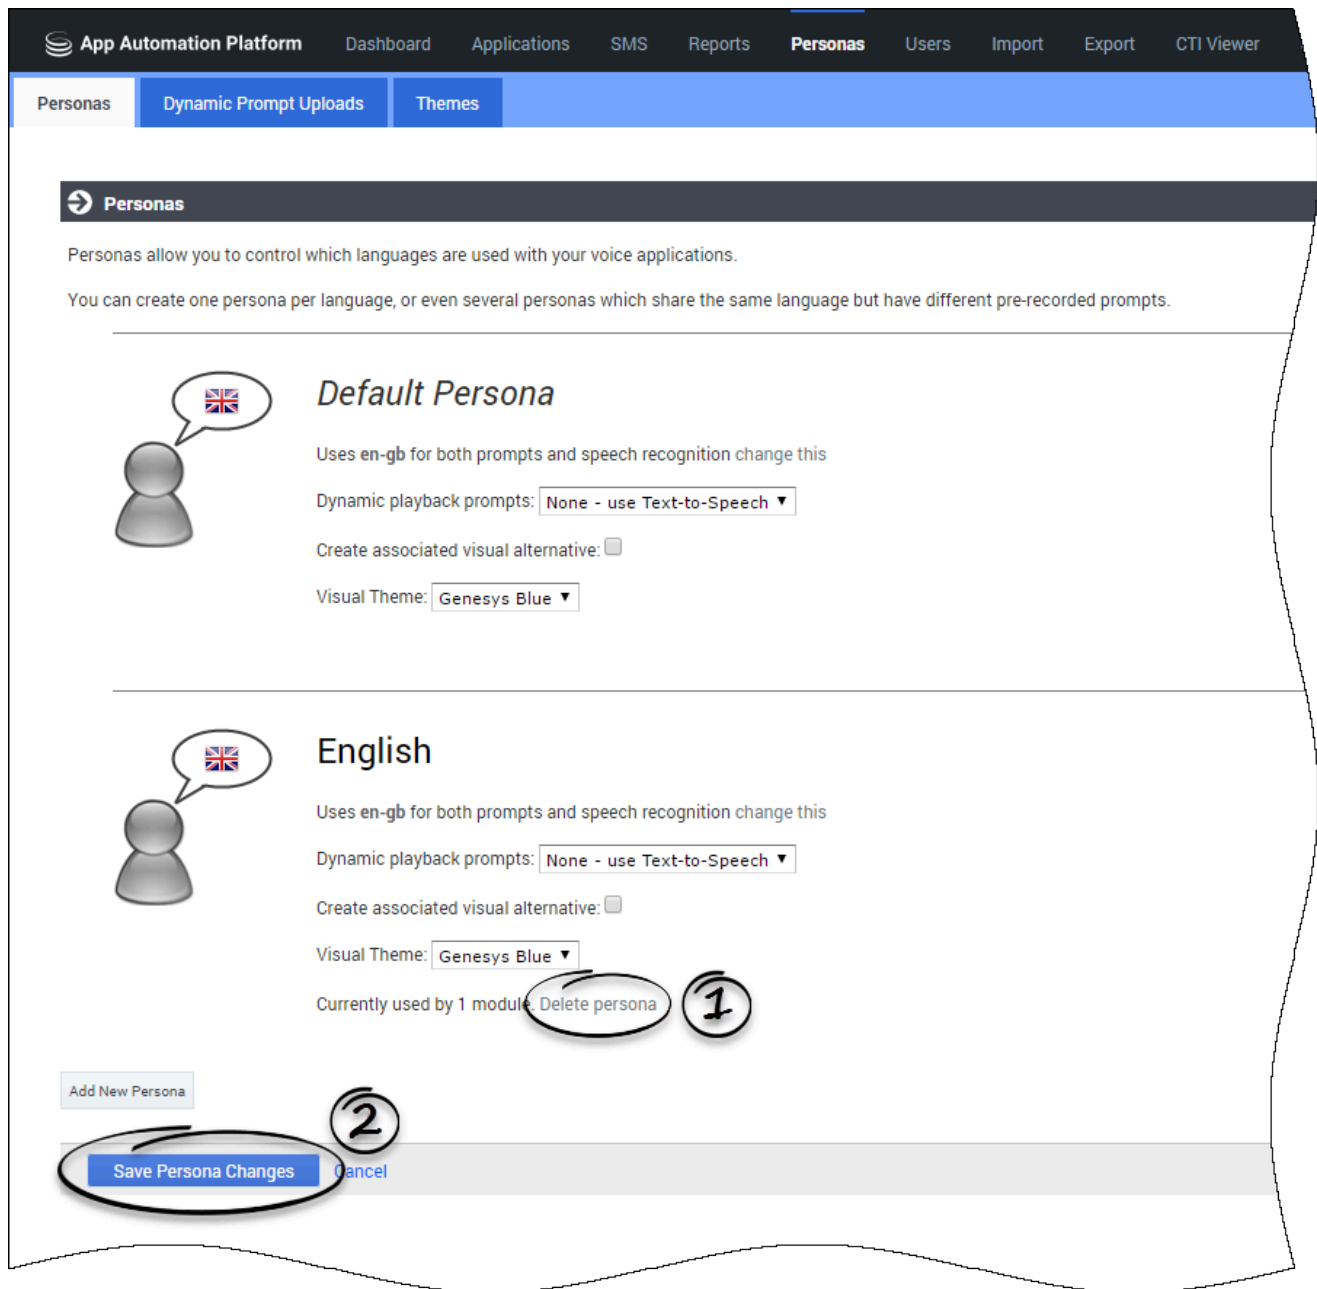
App Automation Platform Dashboard Applications SMS Reports Personas Users Import Export CTI Viewer

Personas Dynamic Prompt Uploads Themes

Personas

Personas allow you to control which languages are used with your voice applications.

You can create one persona per language, or even several personas which share the same language but have different pre-recorded prompts.

Default Persona

Uses en-gb for both prompts and speech recognition change this

Dynamic playback prompts: None - use Text-to-Speech

Create associated visual alternative:

Visual Theme: Genesys Blue

English

Uses en-gb for both prompts and speech recognition change this

Dynamic playback prompts: None - use Text-to-Speech

Create associated visual alternative:

Visual Theme: Genesys Blue

Currently used by 1 module. Delete persona

1

Add New Persona

2

Save Persona Changes Cancel